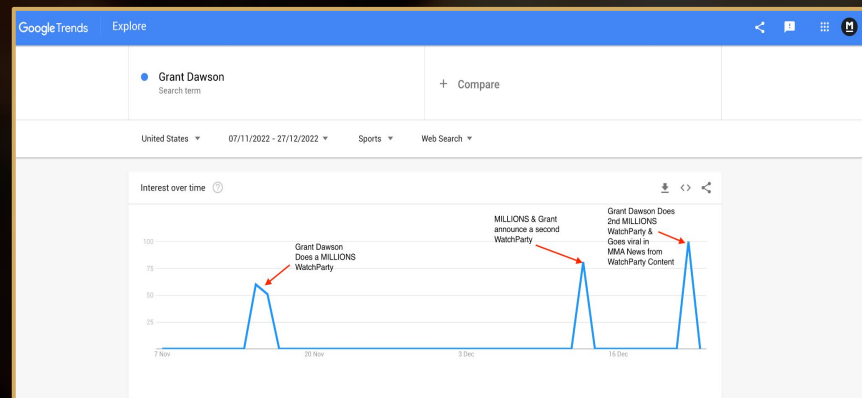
Google Trends Explore

M

Grant Dawson
Search term

+ Compare

United States ▾ 07/11/2022 - 27/12/2022 ▾ Sports ▾ Web Search ▾

Interest over time ?

Grant Dawson Does a MILLIONS WatchParty

MILLIONS & Grant announce a second WatchParty

Grant Dawson Does 2nd MILLIONS WatchParty & Goes viral in MMA News from WatchParty Content

100
75
50
25

7 Nov
20 Nov
3 Dec
16 Dec